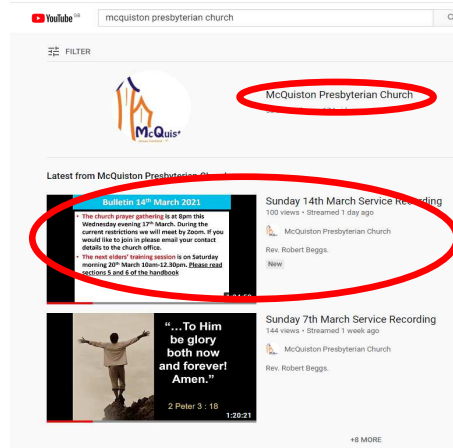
YouTube GB

mcquiston presbyterian church

FILTER

McQuis

McQuiston Presbyterian Church

Latest from McQuiston Presbyterian Church

Bulletin 14th March 2021

• The church prayer gathering is at 8pm this Wednesday evening 17th March. During the current restrictions we will meet by Zoom. If you would like to join in please email your contact details to the church office.

• The next elders' training session is on Saturday morning 20th March 10am-12.30pm. Please read sections 5 and 6 of the handbook

Sunday 14th March Service Recording

100 views • Streamed 1 day ago

McQuiston Presbyterian Church

Rev. Robert Beggs.

New

"...To Him be glory both now and forever! Amen."

2 Peter 3 : 18

1:20:21

Sunday 7th March Service Recording

144 views • Streamed 1 week ago

McQuiston Presbyterian Church

Rev. Robert Beggs.

+8 MORE